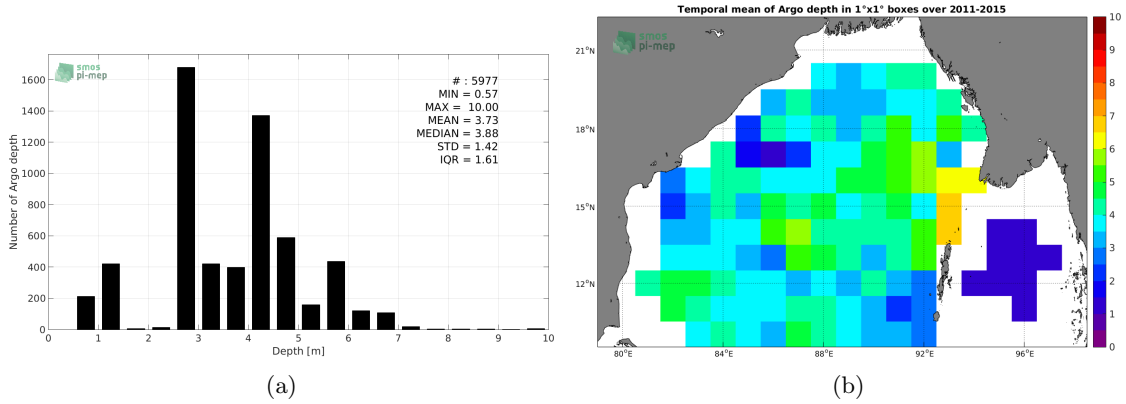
smos
pi-mep

# : 5977
MIN = 0.57
MAX = 10.00
MEAN = 3.73
MEDIAN = 3.88
STD = 1.42
IQR = 1.61

Number of Argo depth

1600
1400
1200
1000
800
600
400
200
0

0 1 2 3 4 5 6 7 8 9 10

Depth [m]

(a)

Temporal mean of Argo depth in 1°x1° boxes over 2011-2015

smos
pi-mep

21°N
18°N
15°N
12°N

80°E 84°E 88°E 92°E 96°E

10
9
8
7
6
5
4
3
2
1
0

(b)